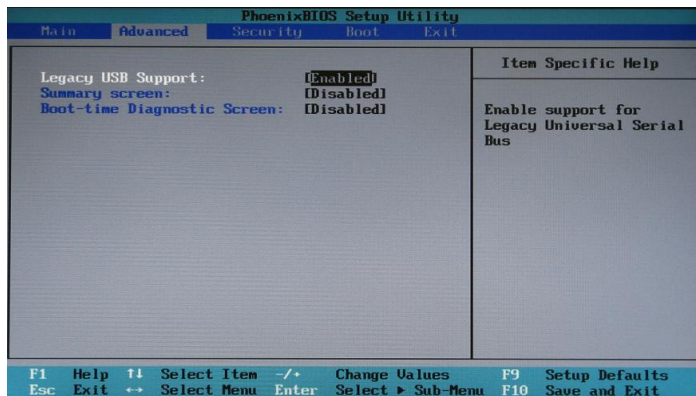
PhoenixBIOS Setup Utility

Main Advanced Security Boot Exit

Legacy USB Support: [Enabled]
Summary screen: [Disabled]
Boot-time Diagnostic Screen: [Disabled]

Item Specific Help

Enable support for Legacy Universal Serial Bus

| F1 | Help | ↑↓ | Select Item | -/+ | Change Values | F9 | Setup Defaults |
|---|---|---|---|---|---|---|---|
| Esc | Exit | ↔ | Select Menu | Enter | Select ▶ Sub-Menu | F10 | Save and Exit |